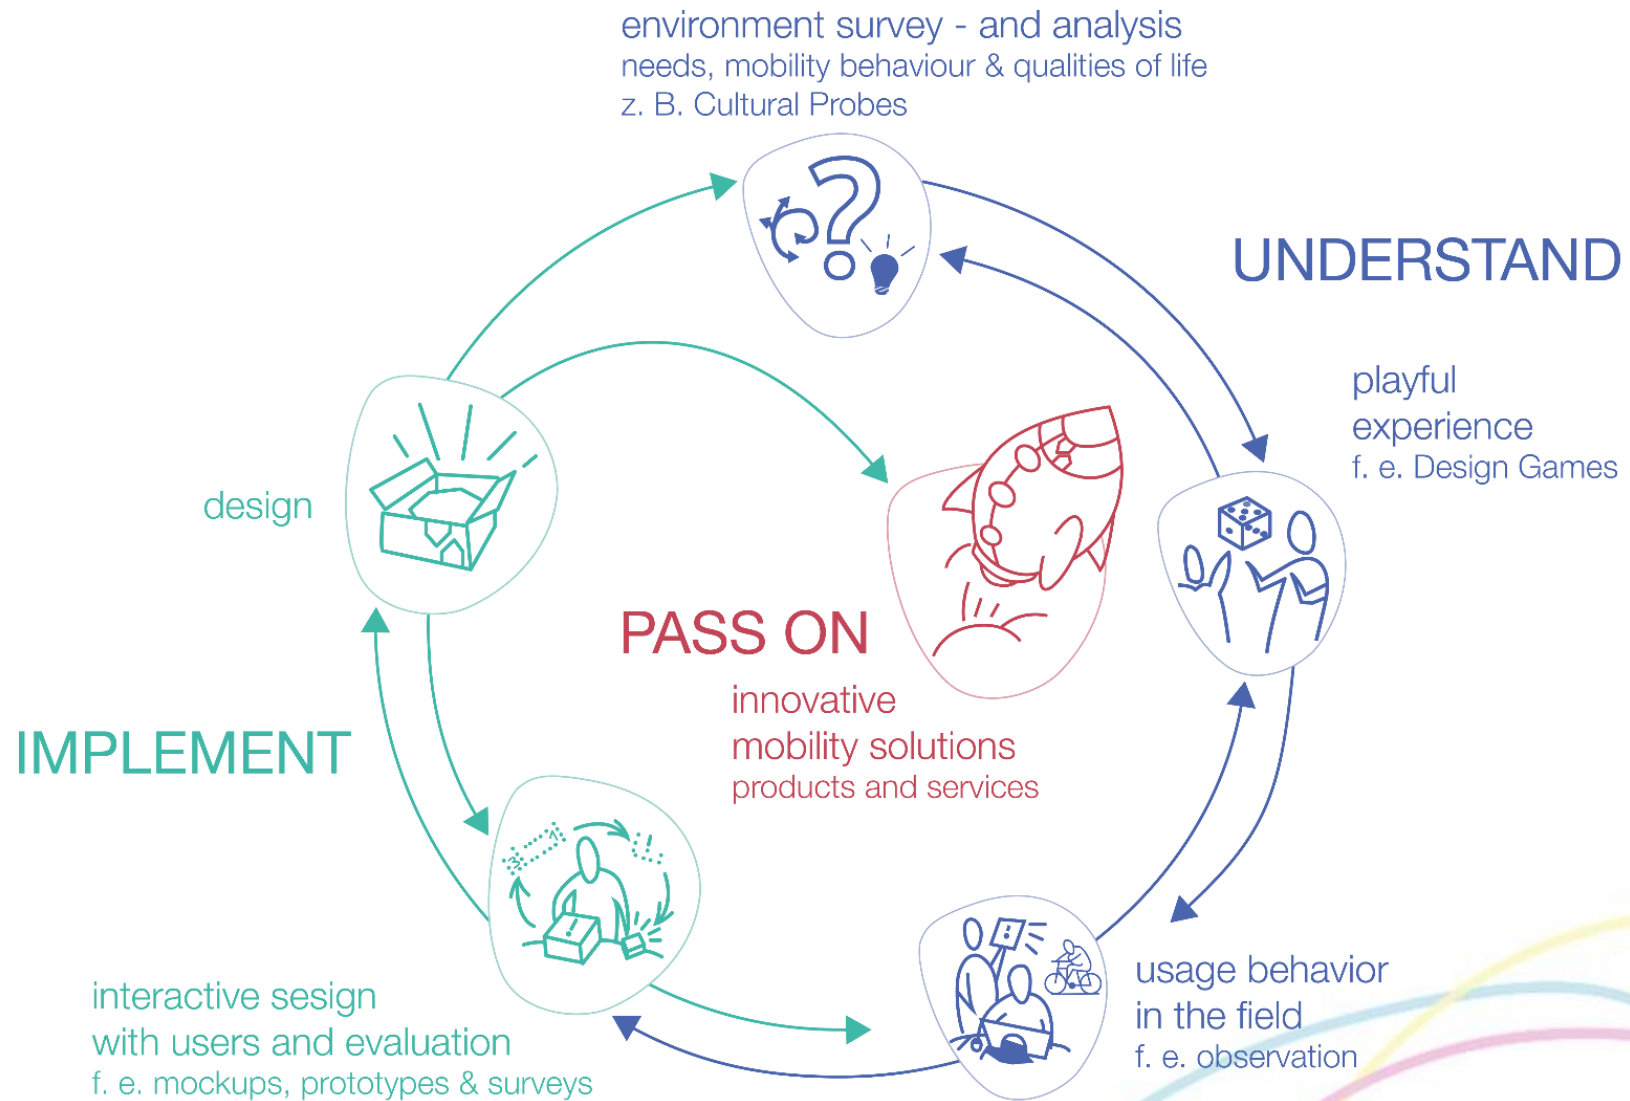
environment survey - and analysis
needs, mobility behaviour & qualities of life
z. B. Cultural Probes

UNDERSTAND

playful
experience
f. e. Design Games

design

PASS ON

innovative
mobility solutions
products and services

IMPLEMENT

usage behavior
in the field
f. e. observation

interactive sesign
with users and evaluation
f. e. mockups, prototypes & surveys